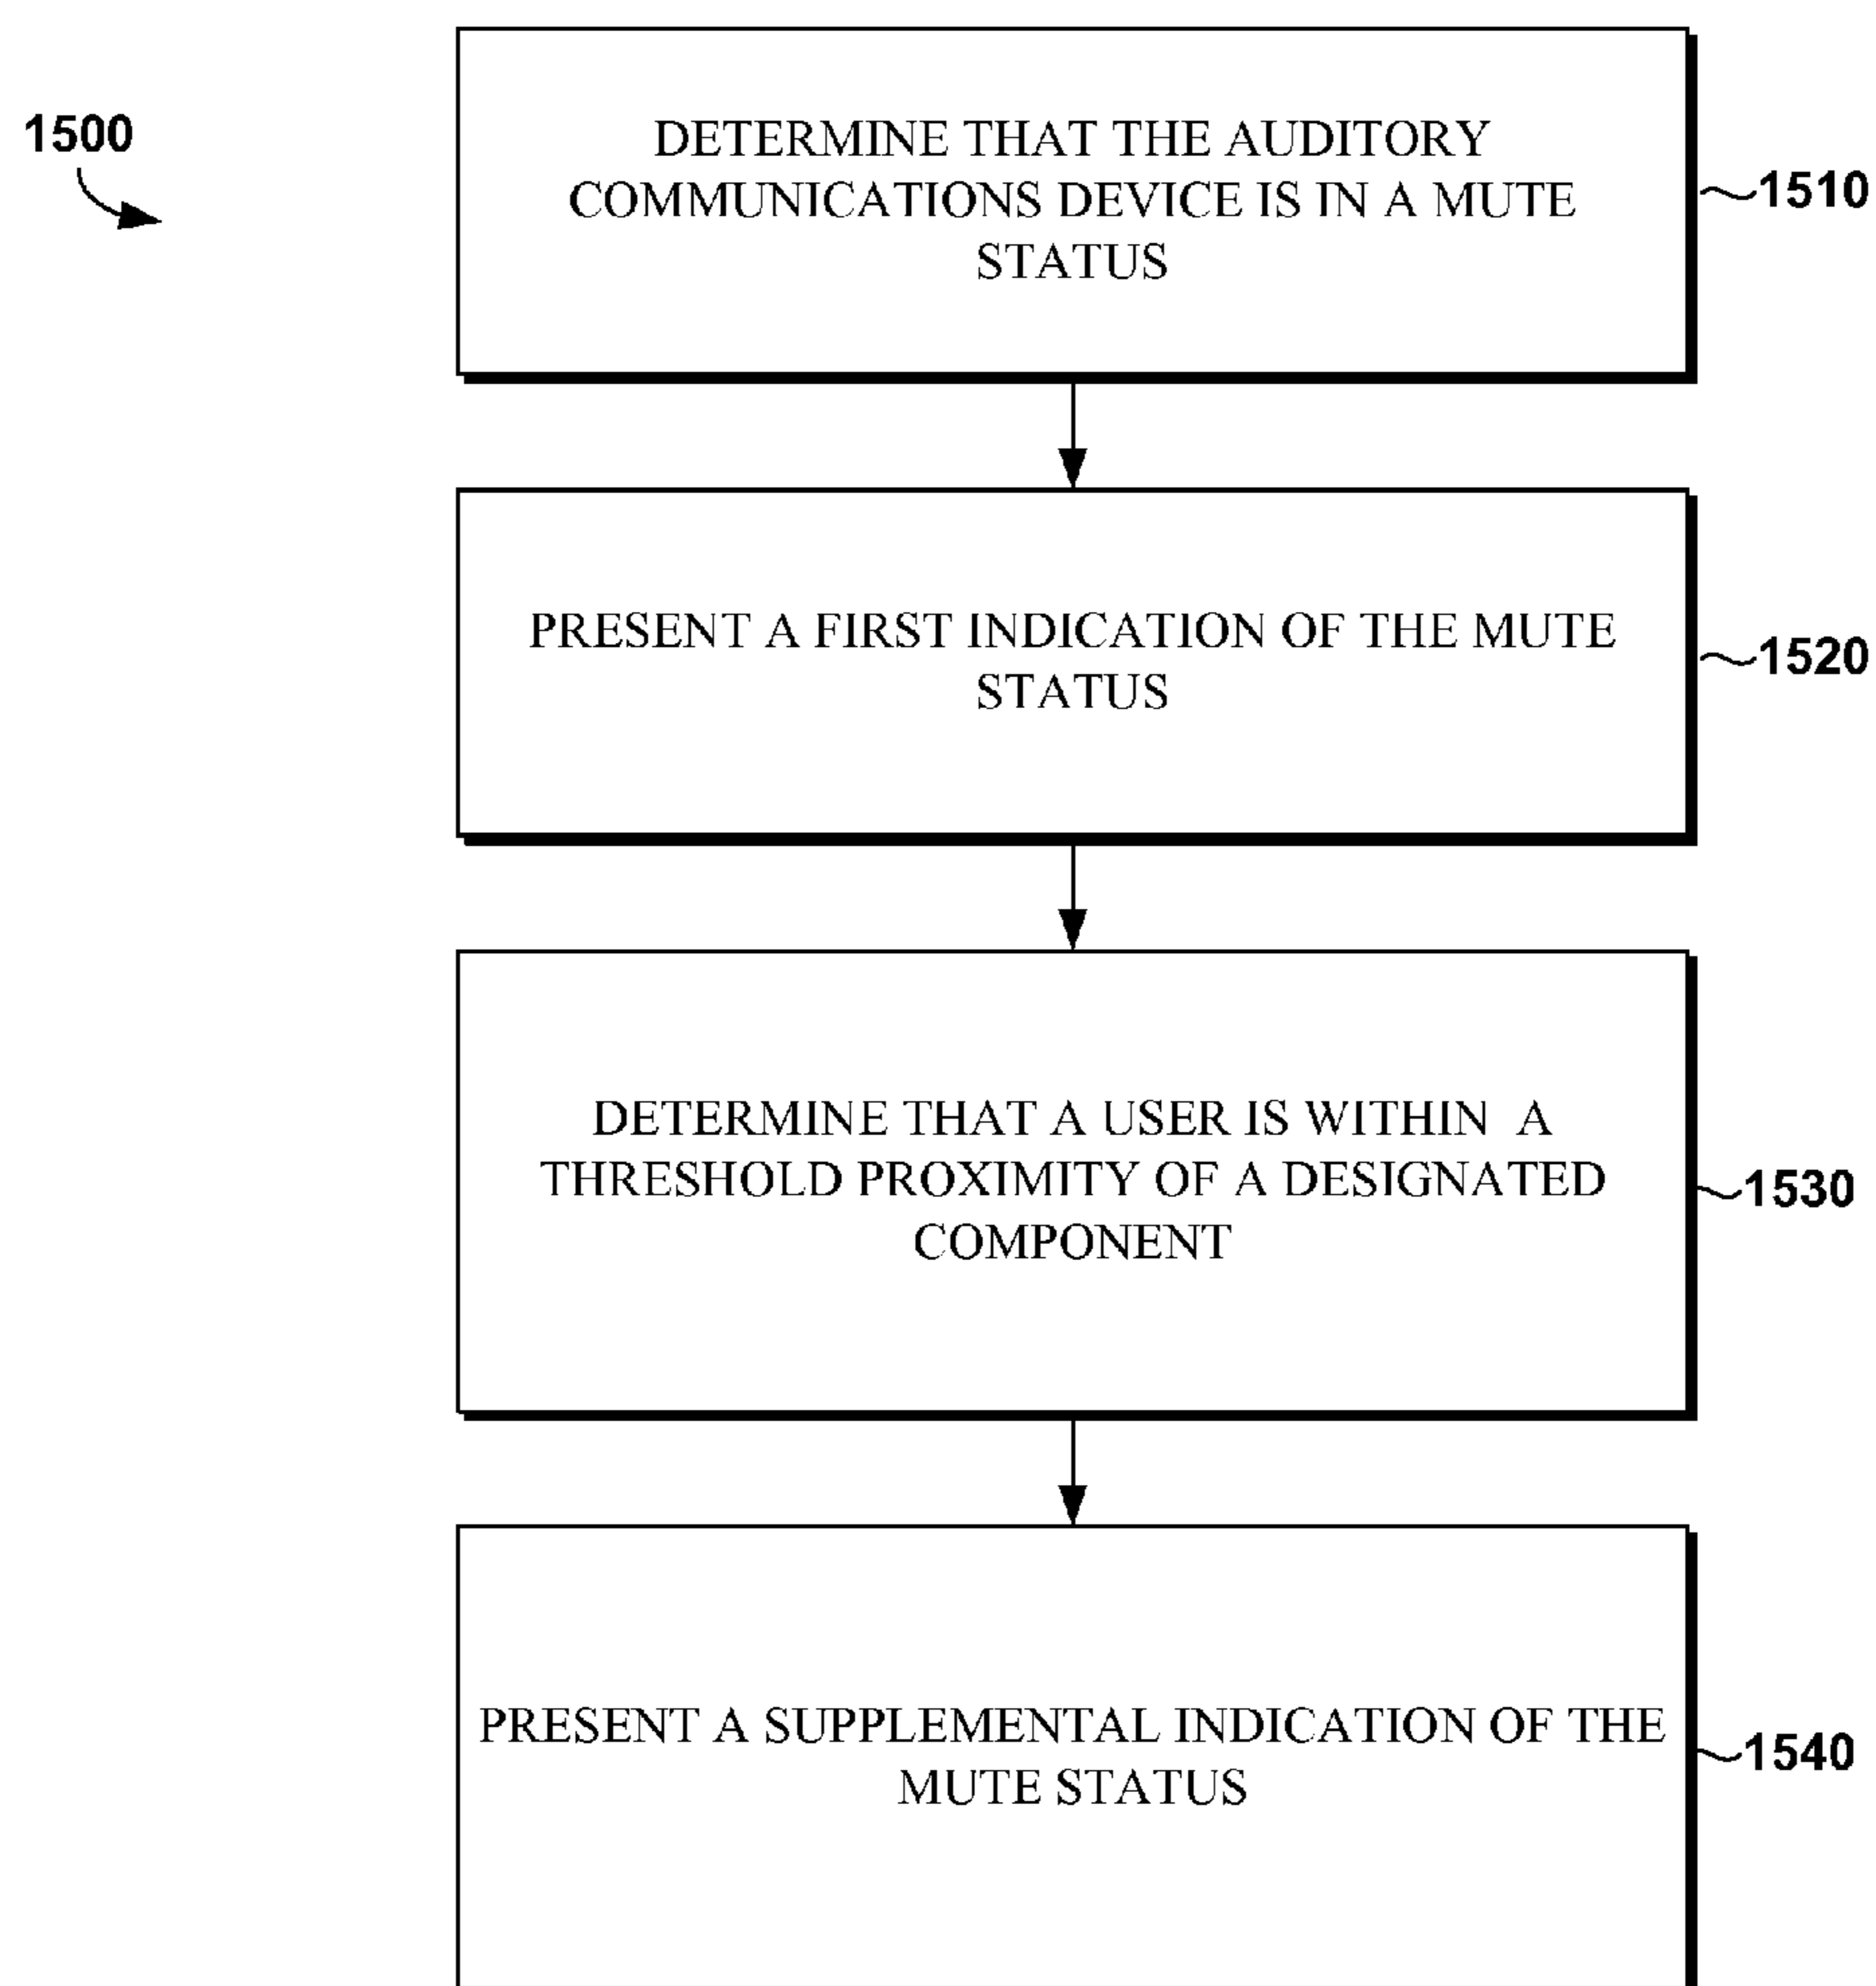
1500

DETERMINE THAT THE AUDITORY COMMUNICATIONS DEVICE IS IN A MUTE STATUS

1510

PRESENT A FIRST INDICATION OF THE MUTE STATUS

1520

DETERMINE THAT A USER IS WITHIN A THRESHOLD PROXIMITY OF A DESIGNATED COMPONENT

1530

PRESENT A SUPPLEMENTAL INDICATION OF THE MUTE STATUS

1540